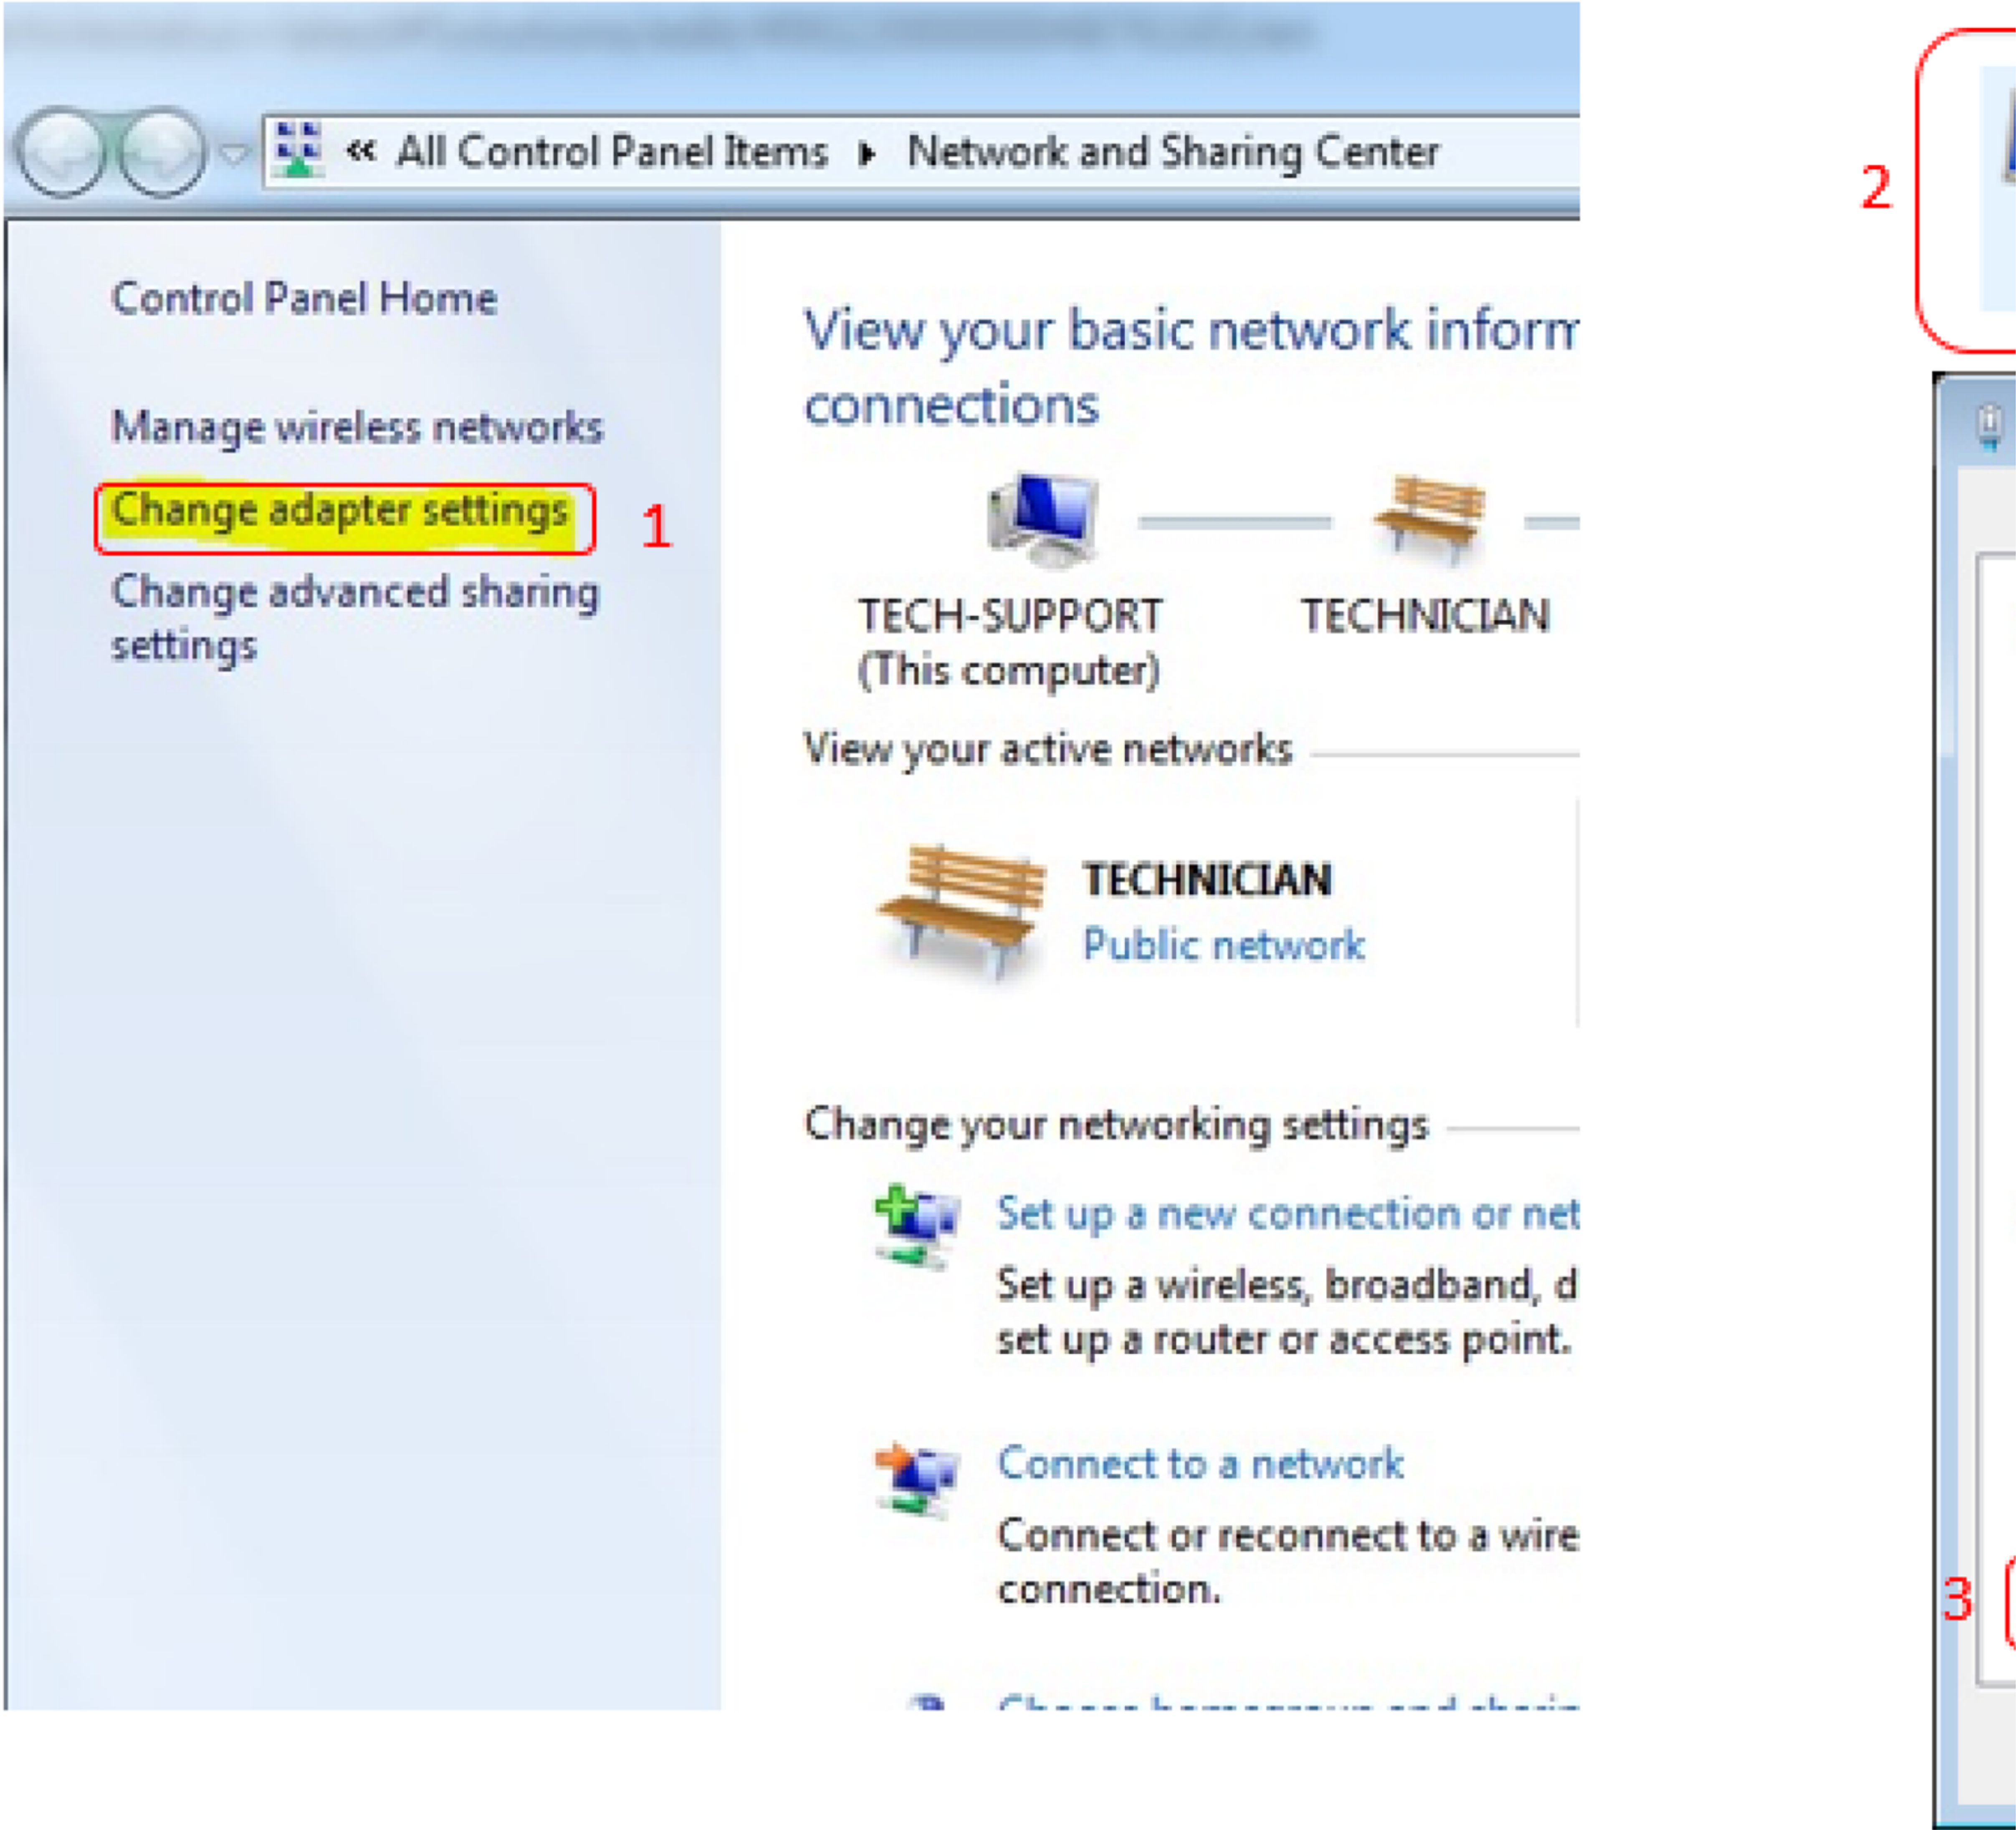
« All Control Panel Items ▸ Network and Sharing Center

Control Panel Home

Manage wireless networks

Change adapter settings

1

Change advanced sharing settings

View your basic network inform connections

TECH-SUPPORT (This computer)

TECHNICIAN

View your active networks

TECHNICIAN
Public network

Change your networking settings

Set up a new connection or net
Set up a wireless, broadband, d set up a router or access point.

Connect to a network
Connect or reconnect to a wire connection.

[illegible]

2

3